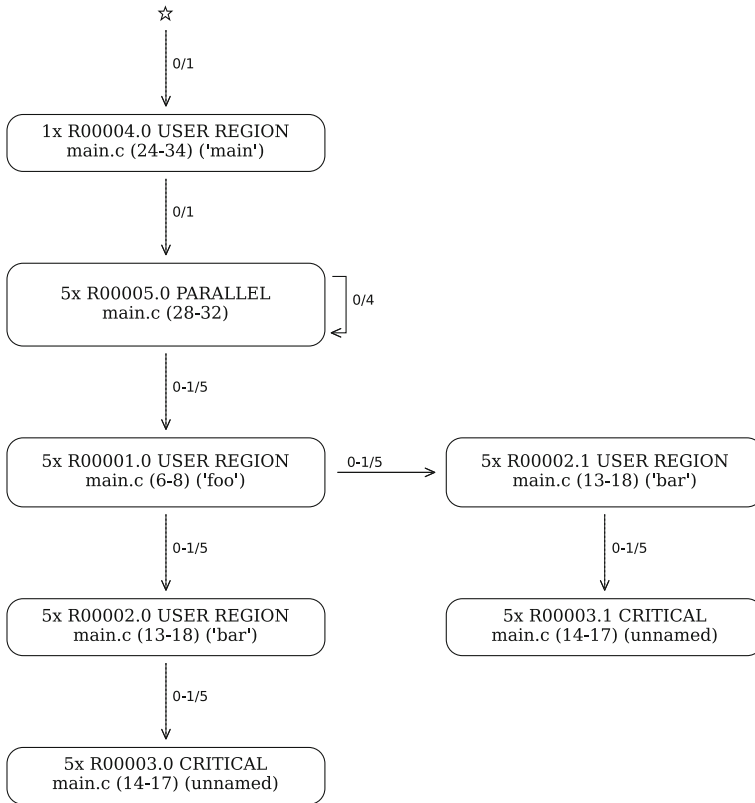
☆

0/1

1x R00004.0 USER REGION
main.c (24-34) ('main')

0/1

5x R00005.0 PARALLEL
main.c (28-32)

0/4

0-1/5

5x R00001.0 USER REGION
main.c (6-8) ('foo')

0-1/5

5x R00002.1 USER REGION
main.c (13-18) ('bar')

0-1/5

0-1/5

5x R00002.0 USER REGION
main.c (13-18) ('bar')

5x R00003.1 CRITICAL
main.c (14-17) (unnamed)

0-1/5

5x R00003.0 CRITICAL
main.c (14-17) (unnamed)